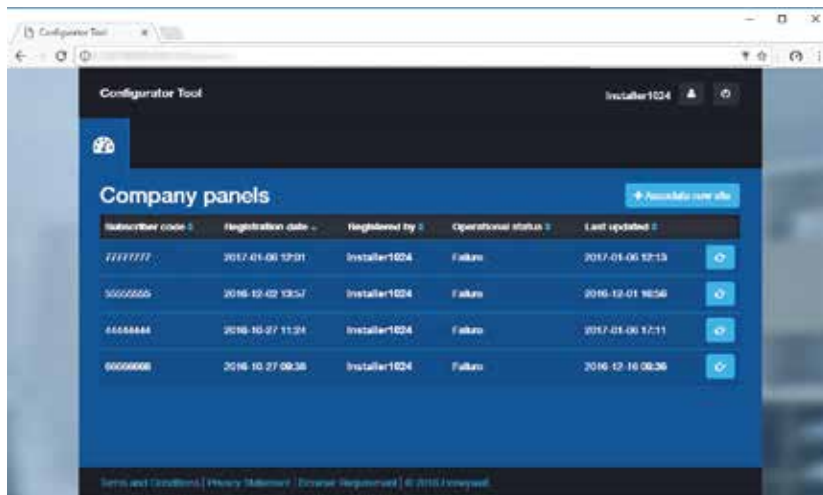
Configurator Tool

Configurator Tool

Installer1024

Company panels

+ Associate new site

| Subscriber code | Registration date | Registered by | Operational status | Last updated |
|---|---|---|---|---|
| 77777777 | 2017-01-06 12:01 | Installer1024 | Failure | 2017-01-06 12:13 |
| 55555555 | 2016-12-02 13:57 | Installer1024 | Failure | 2016-12-01 16:56 |
| 44444444 | 2016-10-27 11:24 | Installer1024 | Failure | 2017-01-06 17:11 |
| 66666666 | 2016-10-27 08:38 | Installer1024 | Failure | 2016-12-16 08:36 |

Terms and Conditions | Privacy Statement | Browser Requirement | © 2016 Honeywell